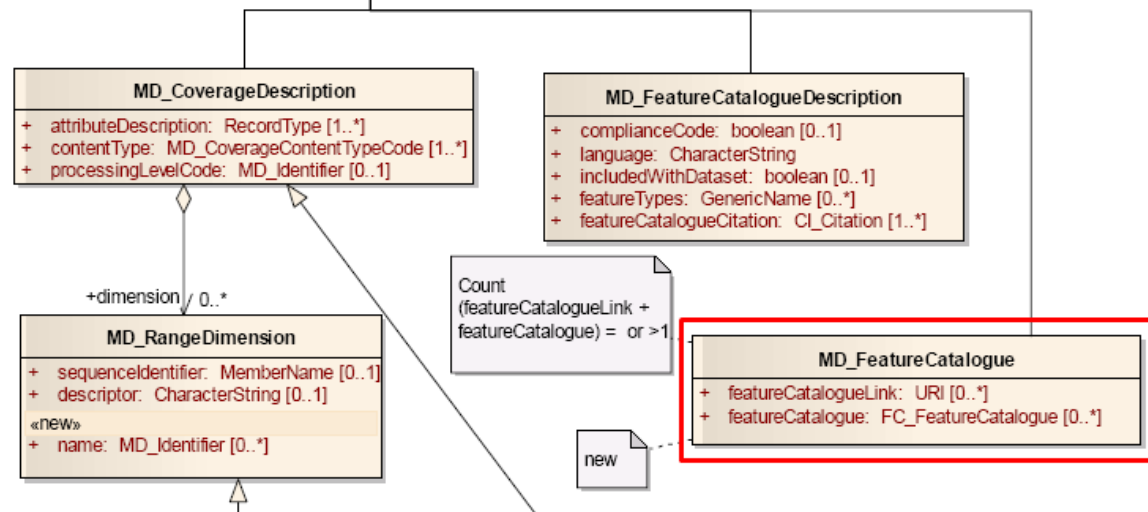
MD_CoverageDescription

+ attributeDescription: RecordType [1..*]
+ contentType: MD_CoverageContentTypeCode [1..*]
+ processingLevelCode: MD_Identifier [0..1]

MD_FeatureCatalogueDescription

+ complianceCode: boolean [0..1]
+ language: CharacterString
+ includedWithDataset: boolean [0..1]
+ featureTypes: GenericName [0..*]
+ featureCatalogueCitation: CI_Citation [1..*]

+dimension 0..*

MD_RangeDimension

+ sequenceIdentifier: MemberName [0..1]
+ descriptor: CharacterString [0..1]
«new»
+ name: MD_Identifier [0..*]

Count (featureCatalogueLink + featureCatalogue) = or >1

MD_FeatureCatalogue

+ featureCatalogueLink: URI [0..*]
+ featureCatalogue: FC_FeatureCatalogue [0..*]

new